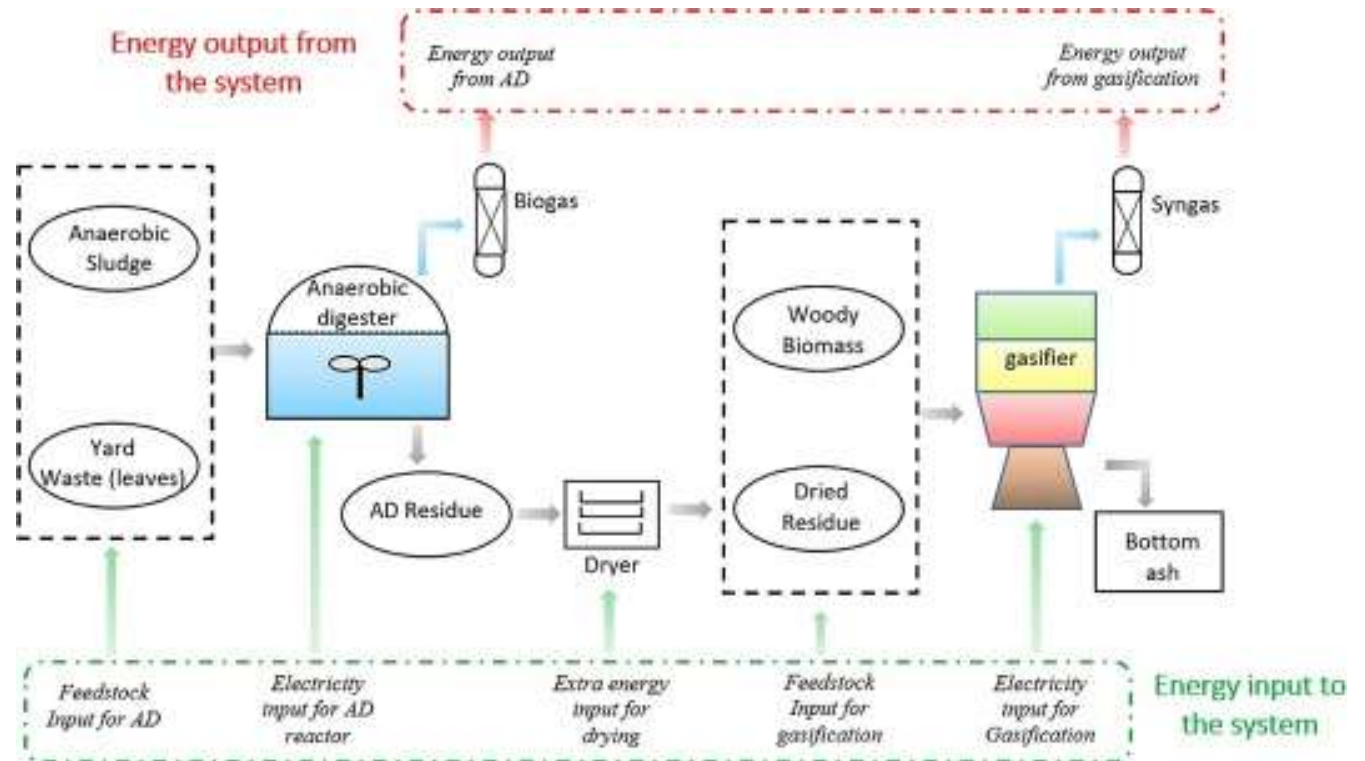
Energy output from the system

Energy output from AD

Energy output from gasification

Biogas

Syngas

Anaerobic Sludge

Yard Waste (leaves)

Anaerobic digester

Woody Biomass

gasifier

AD Residue

Dryer

Dried Residue

Bottom ash

Feedstock Input for AD

Electricity input for AD reactor

Extra energy input for drying

Feedstock Input for gasification

Electricity input for Gasification

Energy input to the system